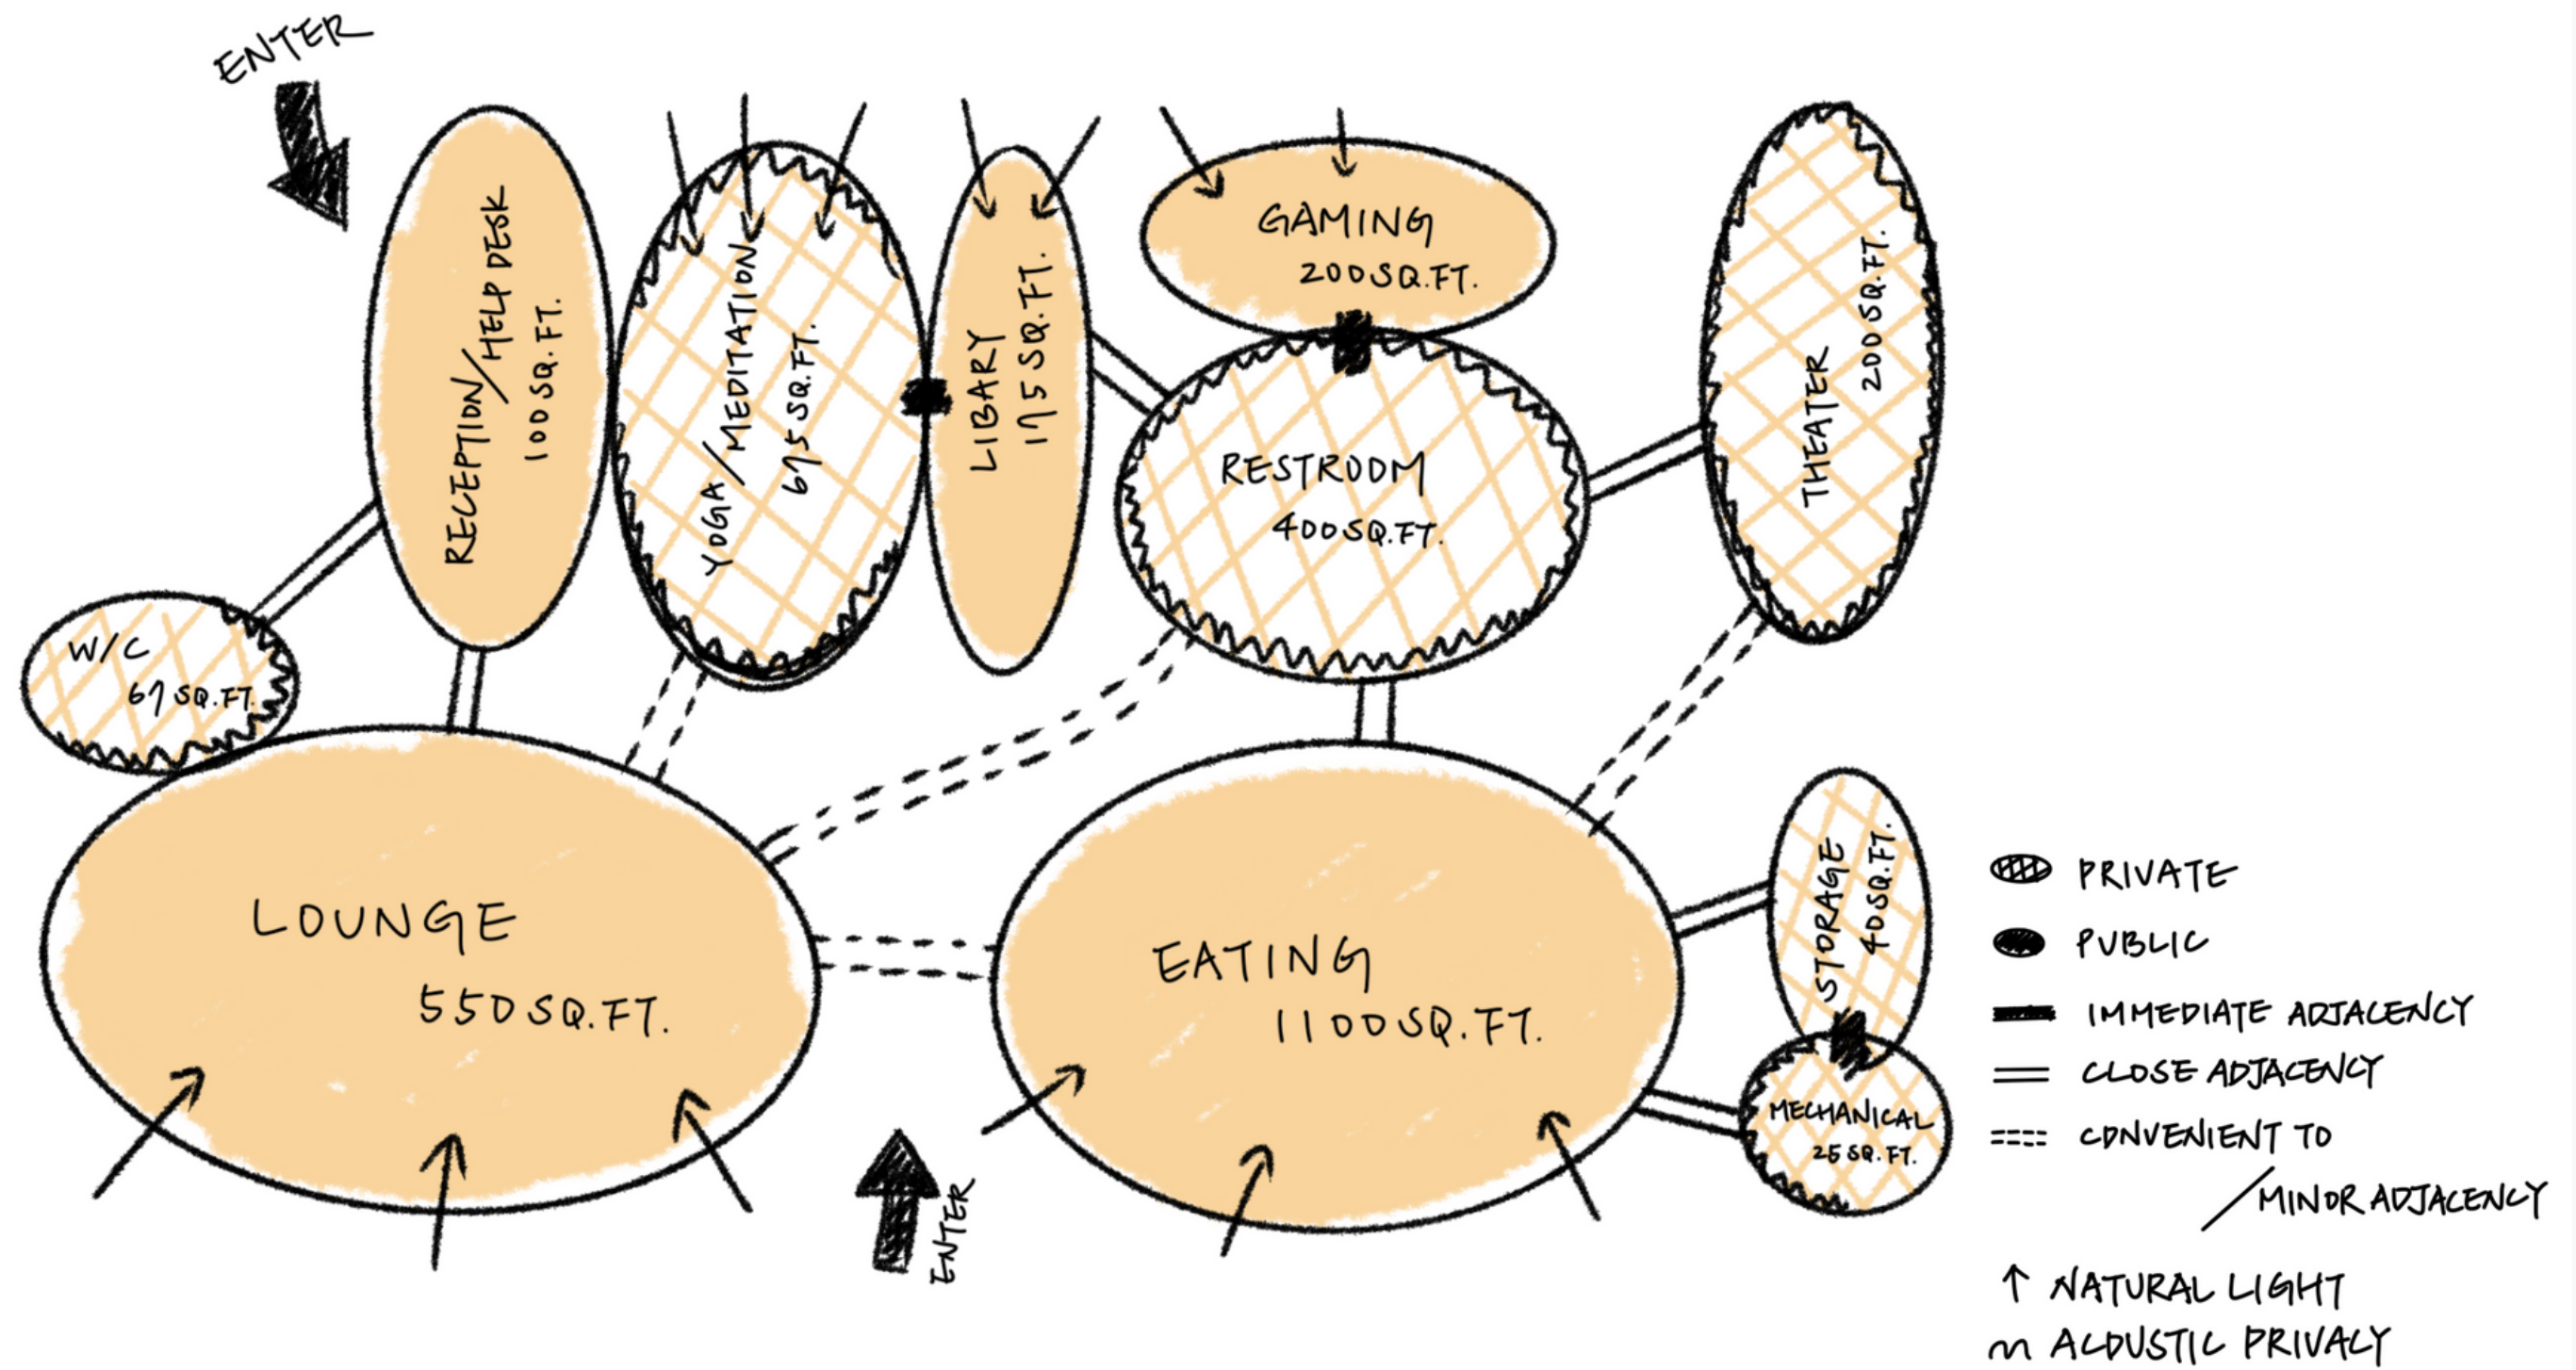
ENTER

RECEPTION/HELP DESK 100 SQ. FT.

YOGA/MEDITATION 675 SQ.FT.

LIBARY 175 SQ.FT.

GAMING 200 SQ.FT.

RESTROOM 400 SQ.FT.

THEATER 200 SQ.FT.

W/C 67 SQ.FT.

LOUNGE 550 SQ.FT.

EATING 1100 SQ.FT.

STORAGE 40 SQ.FT.

MECHANICAL 25 SQ.FT.

ENTER

PRIVATE
PUBLIC
IMMEDIATE ADJACENCY
CLOSE ADJACENCY
CONVENIENT TO /MINOR ADJACENCY
↑ NATURAL LIGHT
ACOUSTIC PRIVACY